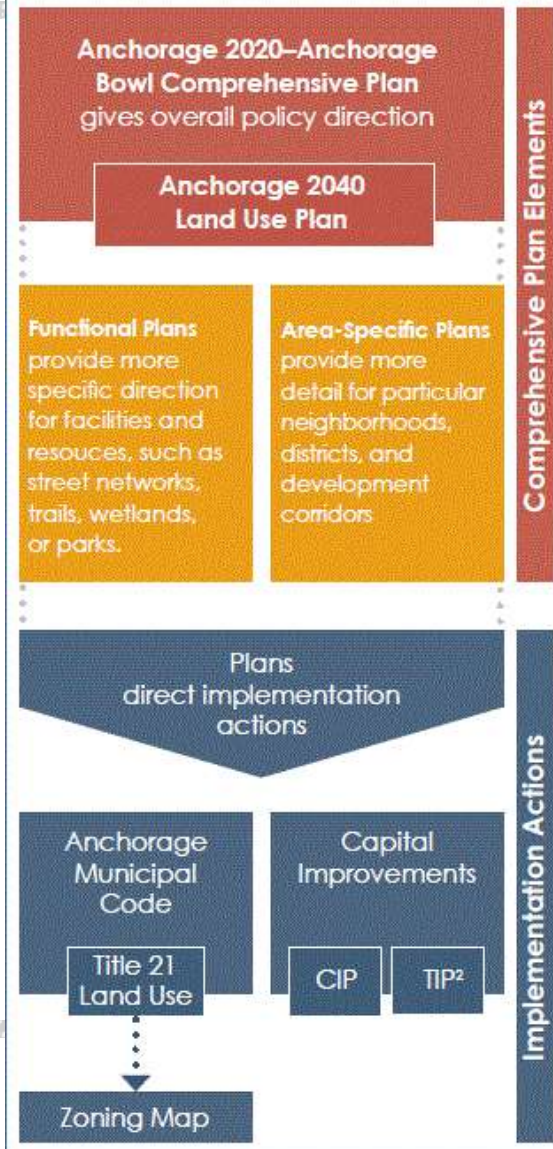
Anchorage 2020–Anchorage Bowl Comprehensive Plan gives overall policy direction

Anchorage 2040 Land Use Plan

Functional Plans provide more specific direction for facilities and resouces, such as street networks, trails, wetlands, or parks.

Area-Specific Plans provide more detail for particular neighborhoods, districts, and development corridors

Comprehensive Plan Elements

Plans direct implementation actions

Anchorage Municipal Code

Title 21 Land Use

Zoning Map

Capital Improvements

CIP

TIP$^2$

Implementation Actions